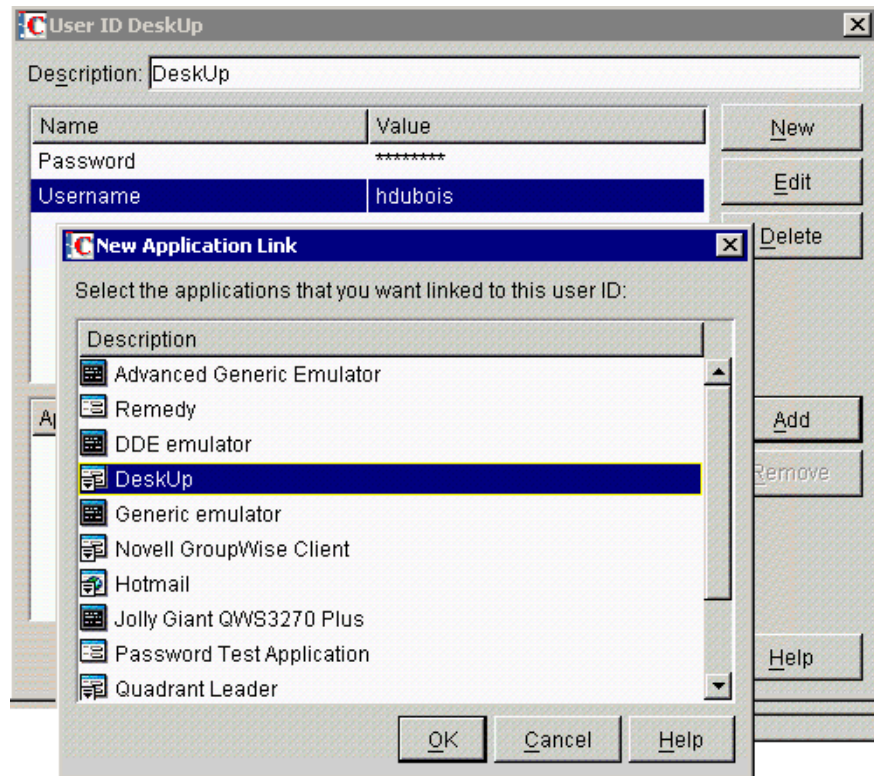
User ID DeskUp

Description: DeskUp

| Name | Value |
|---|---|
| Password | ******** |
| Username | hdubois |

New

Edit

Delete

Ap

Add

Remove

Help

New Application Link

Select the applications that you want linked to this user ID:

| Description |
|---|
| Advanced Generic Emulator |
| Remedy |
| DDE emulator |
| DeskUp |
| Generic emulator |
| Novell GroupWise Client |
| Hotmail |
| Jolly Giant QWS3270 Plus |
| Password Test Application |
| Quadrant Leader |

OK Cancel Help